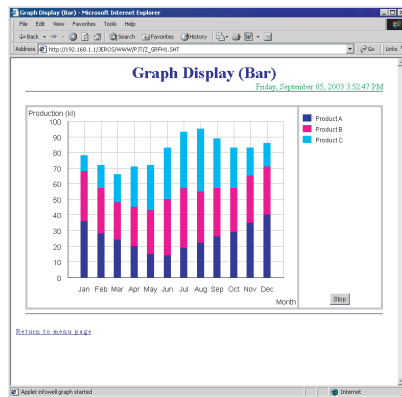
Graph Display (Bar) - Microsoft Internet Explorer

File Edit View Favorites Tools Help

Back Search Favorites History

Address http://192.168.1.1/JEROS/WWW/PJT/Z_GRFH1.SHT Go Links

Graph Display (Bar)

Friday, September 05, 2003 3:52:47 PM

Production (kl)

100
90
80
70
60
50
40
30
20
10
0

Jan Feb Mar Apr May Jun Jul Aug Sep Oct Nov Dec

Month

Product A
Product B
Product C

Stop

Return to menu page

Applet infowell graph started

Internet